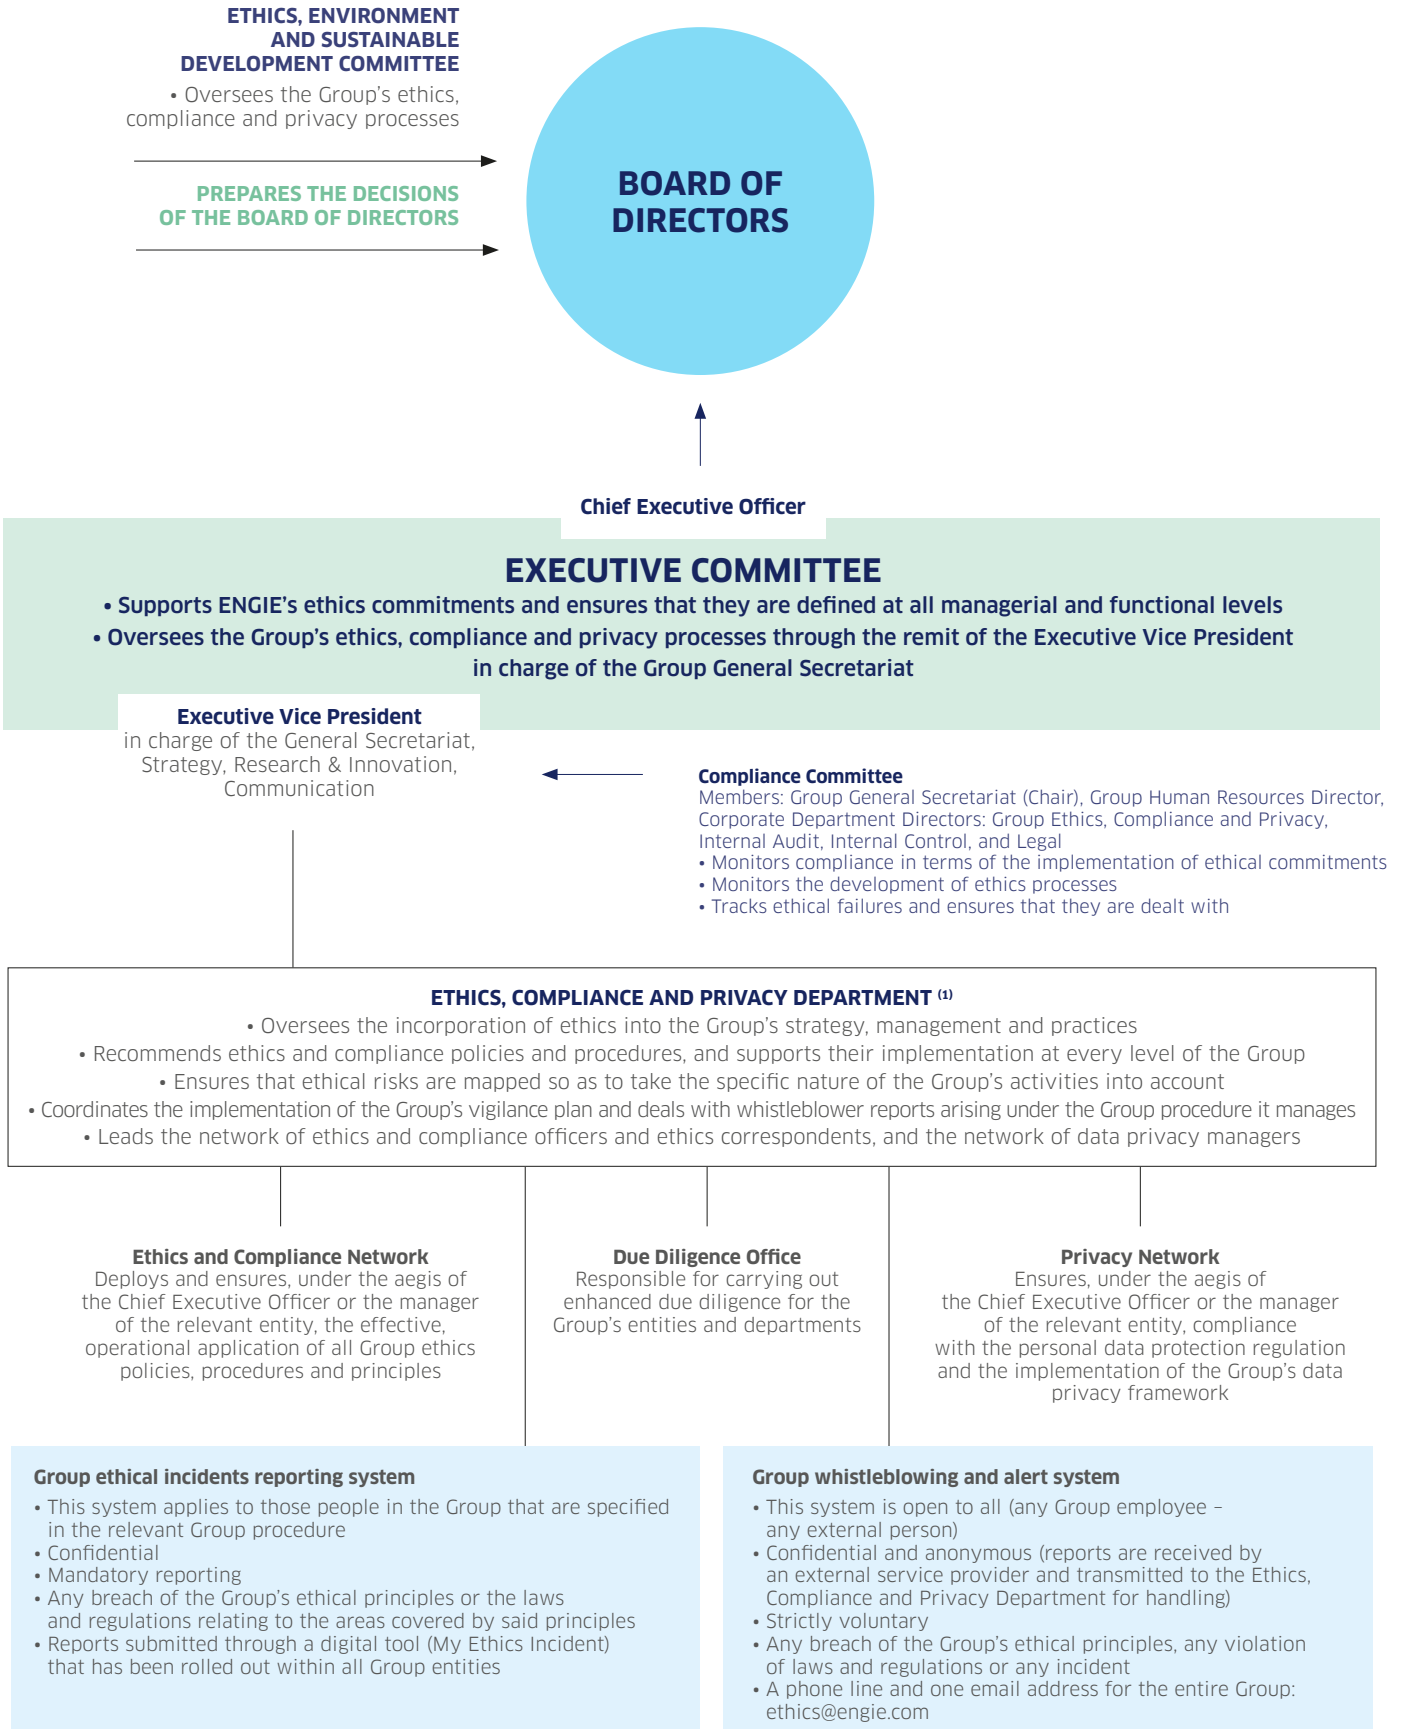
ETHICS, ENVIRONMENT AND SUSTAINABLE DEVELOPMENT COMMITTEE
• Oversees the Group's ethics, compliance and privacy processes

PREPARES THE DECISIONS OF THE BOARD OF DIRECTORS

BOARD OF DIRECTORS

Chief Executive Officer

EXECUTIVE COMMITTEE
• Supports ENGIE's ethics commitments and ensures that they are defined at all managerial and functional levels
• Oversees the Group's ethics, compliance and privacy processes through the remit of the Executive Vice President in charge of the Group General Secretariat

Executive Vice President
in charge of the General Secretariat, Strategy, Research & Innovation, Communication

Compliance Committee
Members: Group General Secretariat (Chair), Group Human Resources Director, Corporate Department Directors: Group Ethics, Compliance and Privacy, Internal Audit, Internal Control, and Legal
• Monitors compliance in terms of the implementation of ethical commitments
• Monitors the development of ethics processes
• Tracks ethical failures and ensures that they are dealt with

ETHICS, COMPLIANCE AND PRIVACY DEPARTMENT $^{(1)}$
• Oversees the incorporation of ethics into the Group's strategy, management and practices
• Recommends ethics and compliance policies and procedures, and supports their implementation at every level of the Group
• Ensures that ethical risks are mapped so as to take the specific nature of the Group's activities into account
• Coordinates the implementation of the Group's vigilance plan and deals with whistleblower reports arising under the Group procedure it manages
• Leads the network of ethics and compliance officers and ethics correspondents, and the network of data privacy managers

Ethics and Compliance Network
Deploys and ensures, under the aegis of the Chief Executive Officer or the manager of the relevant entity, the effective, operational application of all Group ethics policies, procedures and principles

Due Diligence Office
Responsible for carrying out enhanced due diligence for the Group's entities and departments

Privacy Network
Ensures, under the aegis of the Chief Executive Officer or the manager of the relevant entity, compliance with the personal data protection regulation and the implementation of the Group's data privacy framework

Group ethical incidents reporting system
• This system applies to those people in the Group that are specified in the relevant Group procedure
• Confidential
• Mandatory reporting
• Any breach of the Group's ethical principles or the laws and regulations relating to the areas covered by said principles
• Reports submitted through a digital tool (My Ethics Incident) that has been rolled out within all Group entities

Group whistleblowing and alert system
• This system is open to all (any Group employee – any external person)
• Confidential and anonymous (reports are received by an external service provider and transmitted to the Ethics, Compliance and Privacy Department for handling)
• Strictly voluntary
• Any breach of the Group's ethical principles, any violation of laws and regulations or any incident
• A phone line and one email address for the entire Group: ethics@engie.com